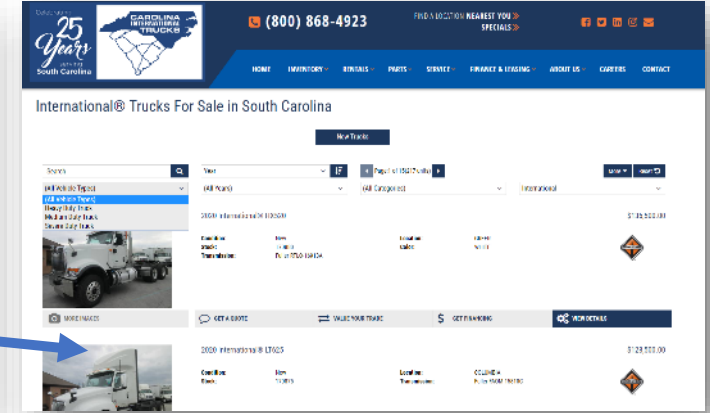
Celebrating 25 Years South Carolina

CAROLINA INTERNATIONAL TRUCKS

(800) 868-4923

FIND A LOCATION NEAREST YOU »
SPECIALS »

HOME INVENTORY RENTALS PARTS SERVICE FINANCE & LEASING ABOUT US CAREERS CONTACT

International® Trucks For Sale in South Carolina

New Trucks

Search

Year

Page 1 of 15

(All Vehicle Types)
(All Vehicle Types)
Heavy Duty Truck
Medium Duty Truck
Severe Duty Truck

(All Years)

(All Categories)

International

2020 International® HX520 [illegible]

Condition: New
Stock: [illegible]
Transmission: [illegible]

Location: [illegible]
Miles: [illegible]

MORE IMAGES

GET A QUOTE

VALUE YOUR TRADE

GET FINANCING

VIEW DETAILS

2020 International® LT625

$129,500.00

Condition: New
Stock: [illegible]

Location: COLUMBIA
Transmission: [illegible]